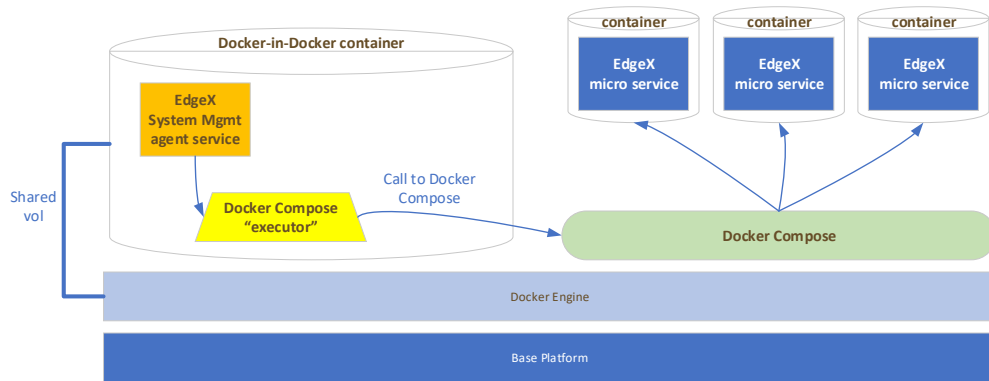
container

EdgeX micro service

container

EdgeX micro service

container

EdgeX micro service

Docker-in-Docker container

EdgeX System Mgmt agent service

Shared vol

Call to Docker Compose

Docker Compose "executor"

Docker Compose

Docker Engine

Base Platform